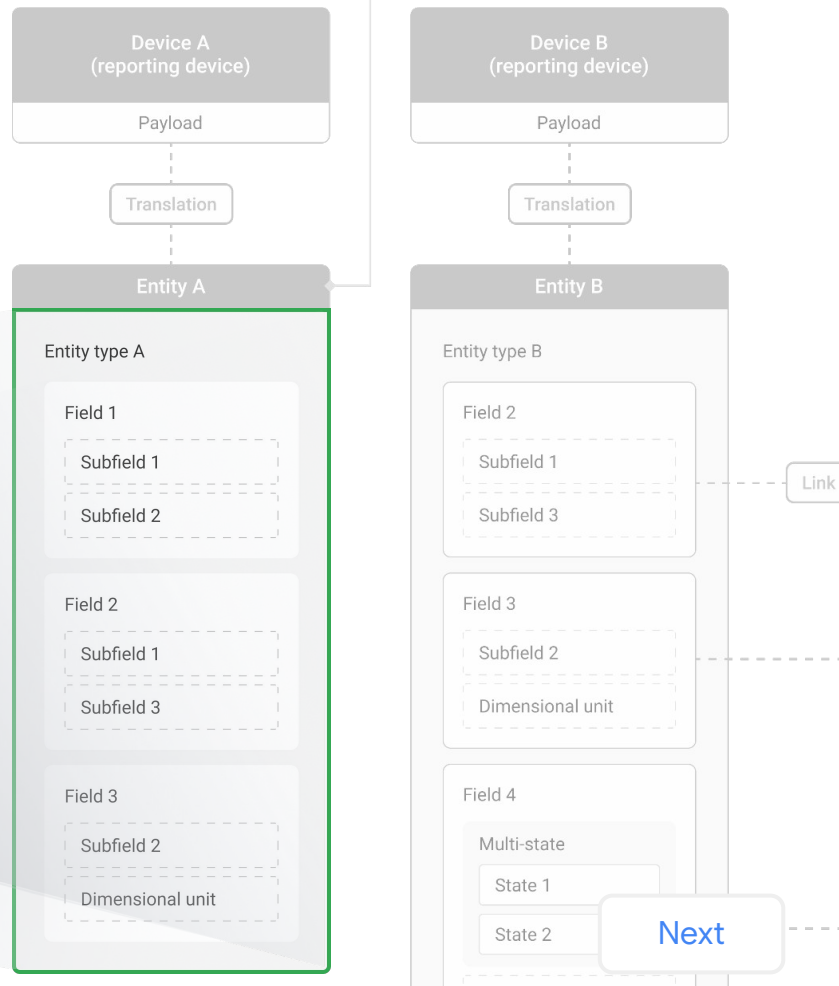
Device A
(reporting device)

Payload

Translation

Entity A

Entity type A

Field 1

Subfield 1

Subfield 2

Field 2

Subfield 1

Subfield 3

Field 3

Subfield 2

Dimensional unit

Device B
(reporting device)

Payload

Translation

Entity B

Entity type B

Field 2

Subfield 1

Subfield 3

Link

Field 3

Subfield 2

Dimensional unit

Field 4

Multi-state

State 1

State 2

Next